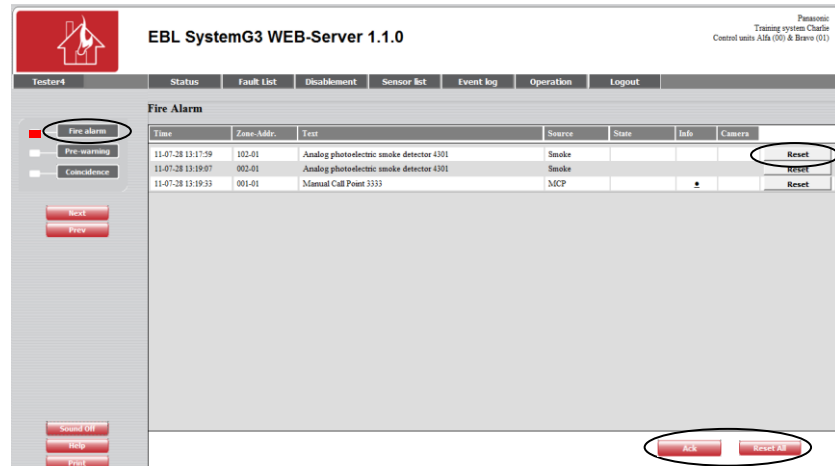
EBL SystemG3 WEB-Server 1.1.0

Panasonic
Training system Charlie
Control units Alfa (00) & Bravo (01)

Tester4

Status | Fault List | Disablement | Sensor list | Event log | Operation | Logout

Fire Alarm

Fire alarm
Pre-warning
Coincidence

Next
Prev

| Time | Zone-Addr. | Text | Source | State | Info | Camera | |
|---|---|---|---|---|---|---|---|
| 11-07-28 13:17:59 | 102-01 | Analog photoelectric smoke detector 4301 | Smoke | | | | Reset |
| 11-07-28 13:19:07 | 002-01 | Analog photoelectric smoke detector 4301 | Smoke | | | | Reset |
| 11-07-28 13:19:33 | 001-01 | Manual Call Point 3333 | MCP | | • | | Reset |

Sound Off
Help
Print

Ack
Reset All